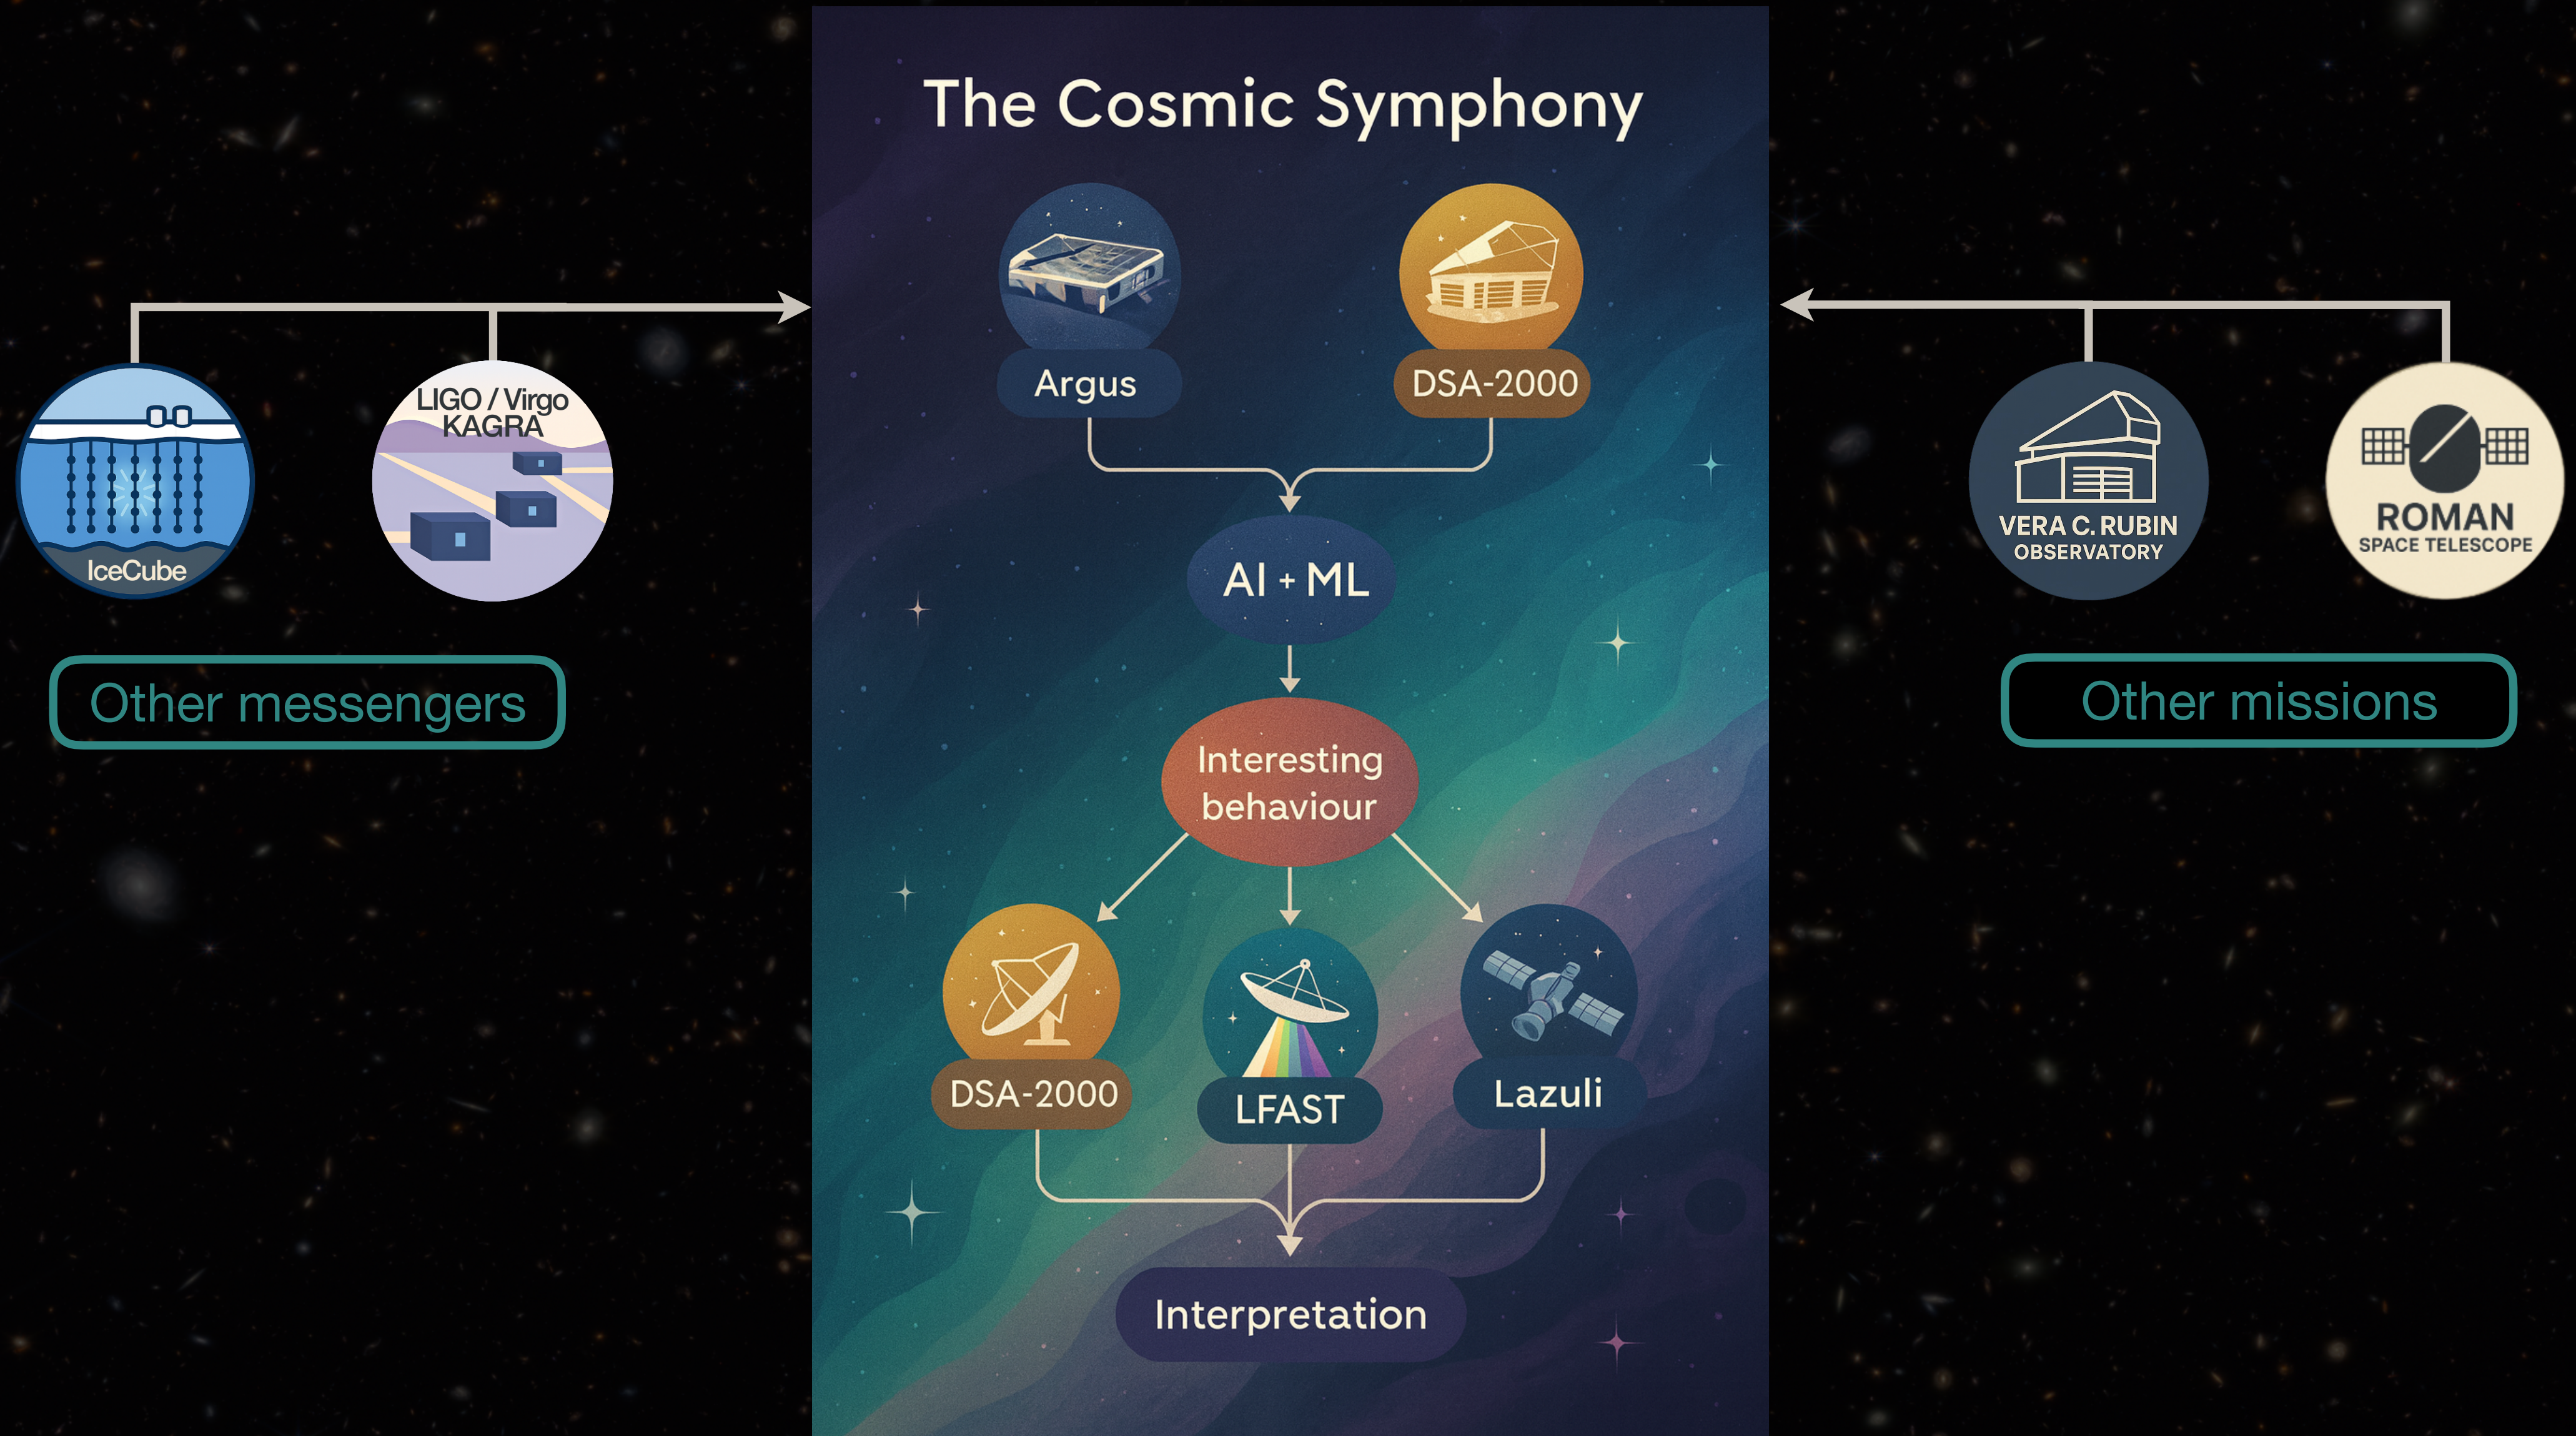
IceCube

LIGO / Virgo KAGRA

Other messengers

The Cosmic Symphony

Argus

DSA-2000

AI + ML

Interesting behaviour

DSA-2000

LFAST

Lazuli

Interpretation

VERA C. RUBIN OBSERVATORY

ROMAN SPACE TELESCOPE

Other missions